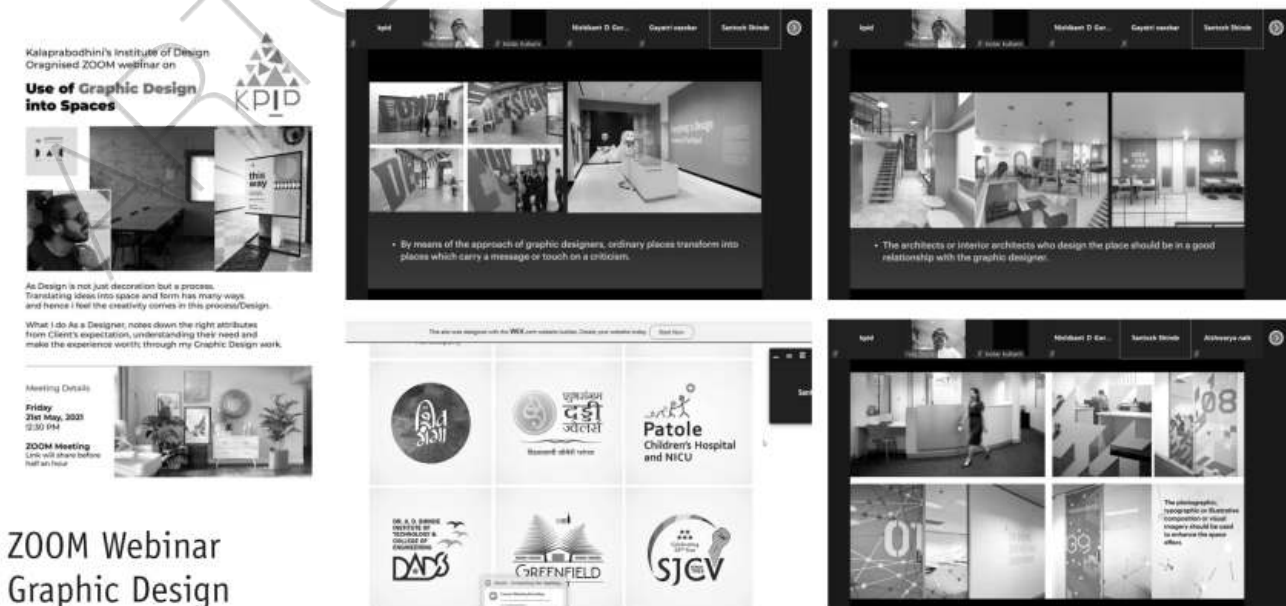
Kalaprabodhini's Institute of Design Oragnised ZOOM webinar on

Use of Graphic Design into Spaces

KPID

this way

As Design is not just decoration but a process. Translating ideas into space and form has many ways and hence I feel the creativity comes in this process/Design.

What I do As a Designer, notes down the right attributes from Client's expectation, understanding their need and make the experience worth; through my Graphic Design work.

Meeting Details

Friday
21st May, 2021
12:30 PM

ZOOM Meeting
Link will share before half an hour

ZOOM Webinar
Graphic Design

kpid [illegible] Nishikant D Gor... Gayatri vanikar Santosh Shinde

• By means of the approach of graphic designers, ordinary places transform into places which carry a message or touch on a criticism.

kpid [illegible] Nishikant D Gor... Gayatri vanikar Santosh Shinde

• The architects or interior architects who design the place should be in a good relationship with the graphic designer.

This site was designed with the WIX.com website builder. Create your website today. Start Now

Patole
Children's Hospital
and NICU

DR. A. D. SHINDE INSTITUTE OF TECHNOLOGY & COLLEGE OF ENGINEERING
DADS

GREENFIELD

SJCV

kpid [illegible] Nishikant D Gor... Santosh Shinde Aishwarya naik

08

01

39

The photographic, typographic or illustrative composition or visual imagery should be used to enhance the space effect.